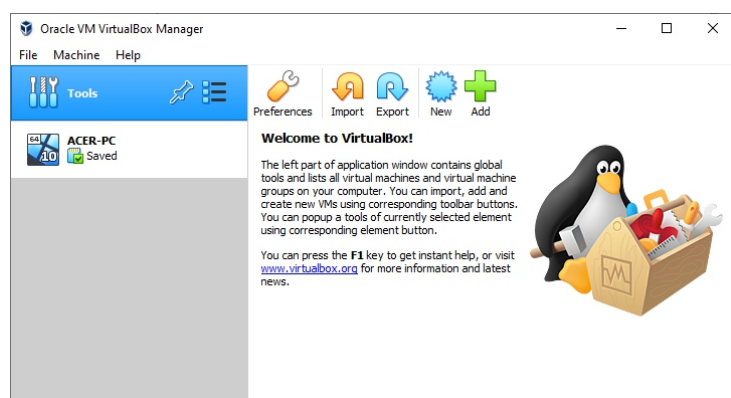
Oracle VM VirtualBox Manager

File Machine Help

Tools

Preferences Import Export New Add

ACER-PC
Saved

64
10

Welcome to VirtualBox!

The left part of application window contains global tools and lists all virtual machines and virtual machine groups on your computer. You can import, add and create new VMs using corresponding toolbar buttons. You can popup a tools of currently selected element using corresponding element button.

You can press the **F1** key to get instant help, or visit www.virtualbox.org for more information and latest news.